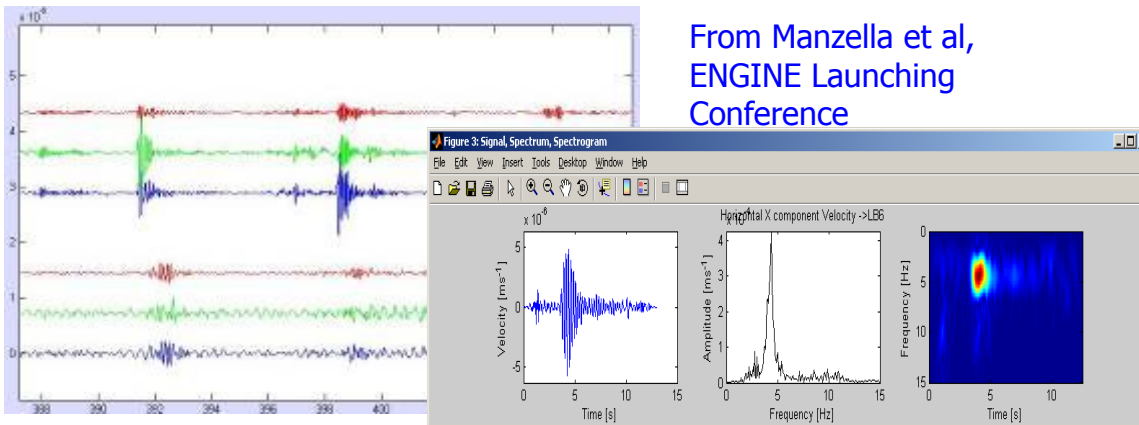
From Manzella et al, ENGINE Launching Conference

$\times 10^{-6}$
5
4
3
2
1
0
388
390
392
394
396
398
400

Figure 3: Signal, Spectrum, Spectrogram
File Edit View Insert Tools Desktop Window Help

Horizontal X component Velocity ->LB6

$\times 10^{-6}$
5
0
-5
Velocity [ms$^{-1}$]
0
5
10
15
Time [s]

$\times 10^{-6}$
4
3
2
1
0
Amplitude [ms$^{-1}$]
0
5
10
15
Frequency [Hz]

0
5
10
15
Frequency [Hz]
0
5
10
Time [s]